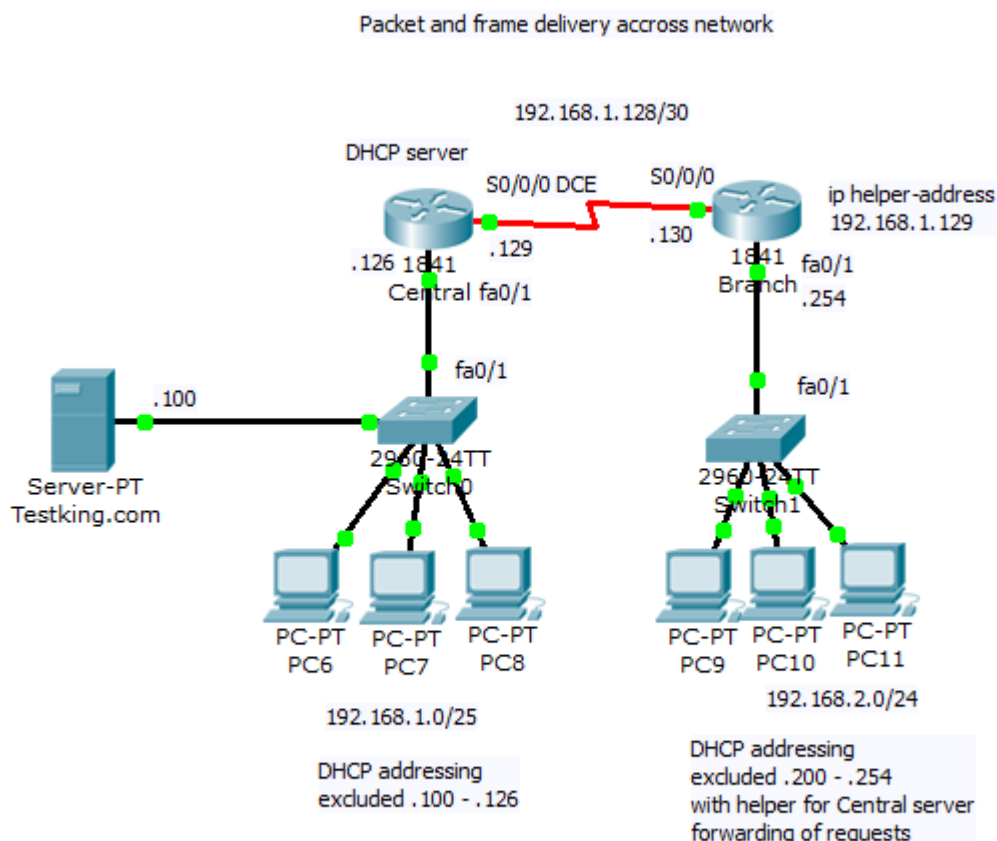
Packet and frame delivery accross network

192.168.1.128/30

DHCP server

S0/0/0 DCE

S0/0/0

ip helper-address
192.168.1.129

.129

.130

.126 1841
Central fa0/1

1841
Branch

fa0/1
.254

fa0/1

fa0/1

.100

Server-PT
Testking.com

2960-24TT
Switch0

2960-24TT
Switch1

PC-PT
PC6

PC-PT
PC7

PC-PT
PC8

PC-PT
PC9

PC-PT
PC10

PC-PT
PC11

192.168.1.0/25

192.168.2.0/24

DHCP addressing
excluded .100 - .126

DHCP addressing
excluded .200 - .254
with helper for Central server
forwarding of requests